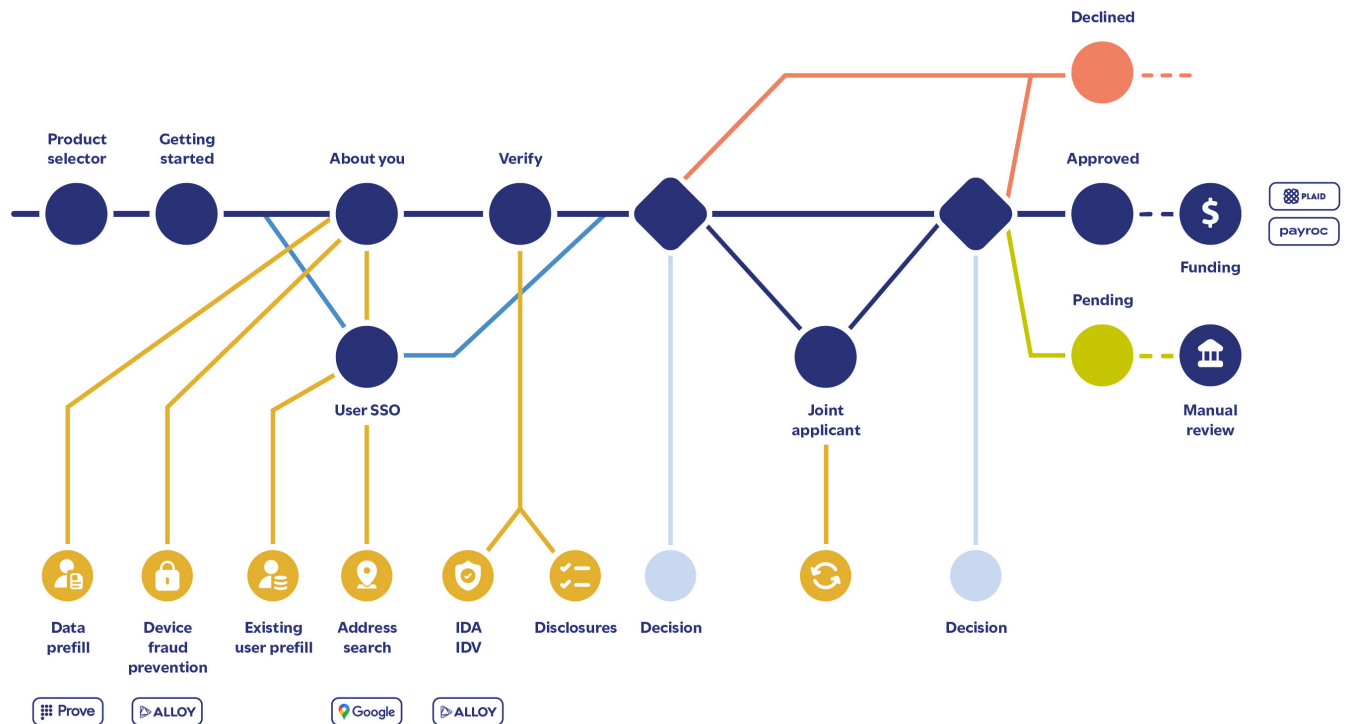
Declined

Product selector

Getting started

About you

Verify

Approved

PLAID

payroc

Funding

Pending

User SSO

Joint applicant

Manual review

Data prefill

Device fraud prevention

Existing user prefill

Address search

IDA IDV

Disclosures

Decision

Decision

Prove

ALLOY

Google

ALLOY